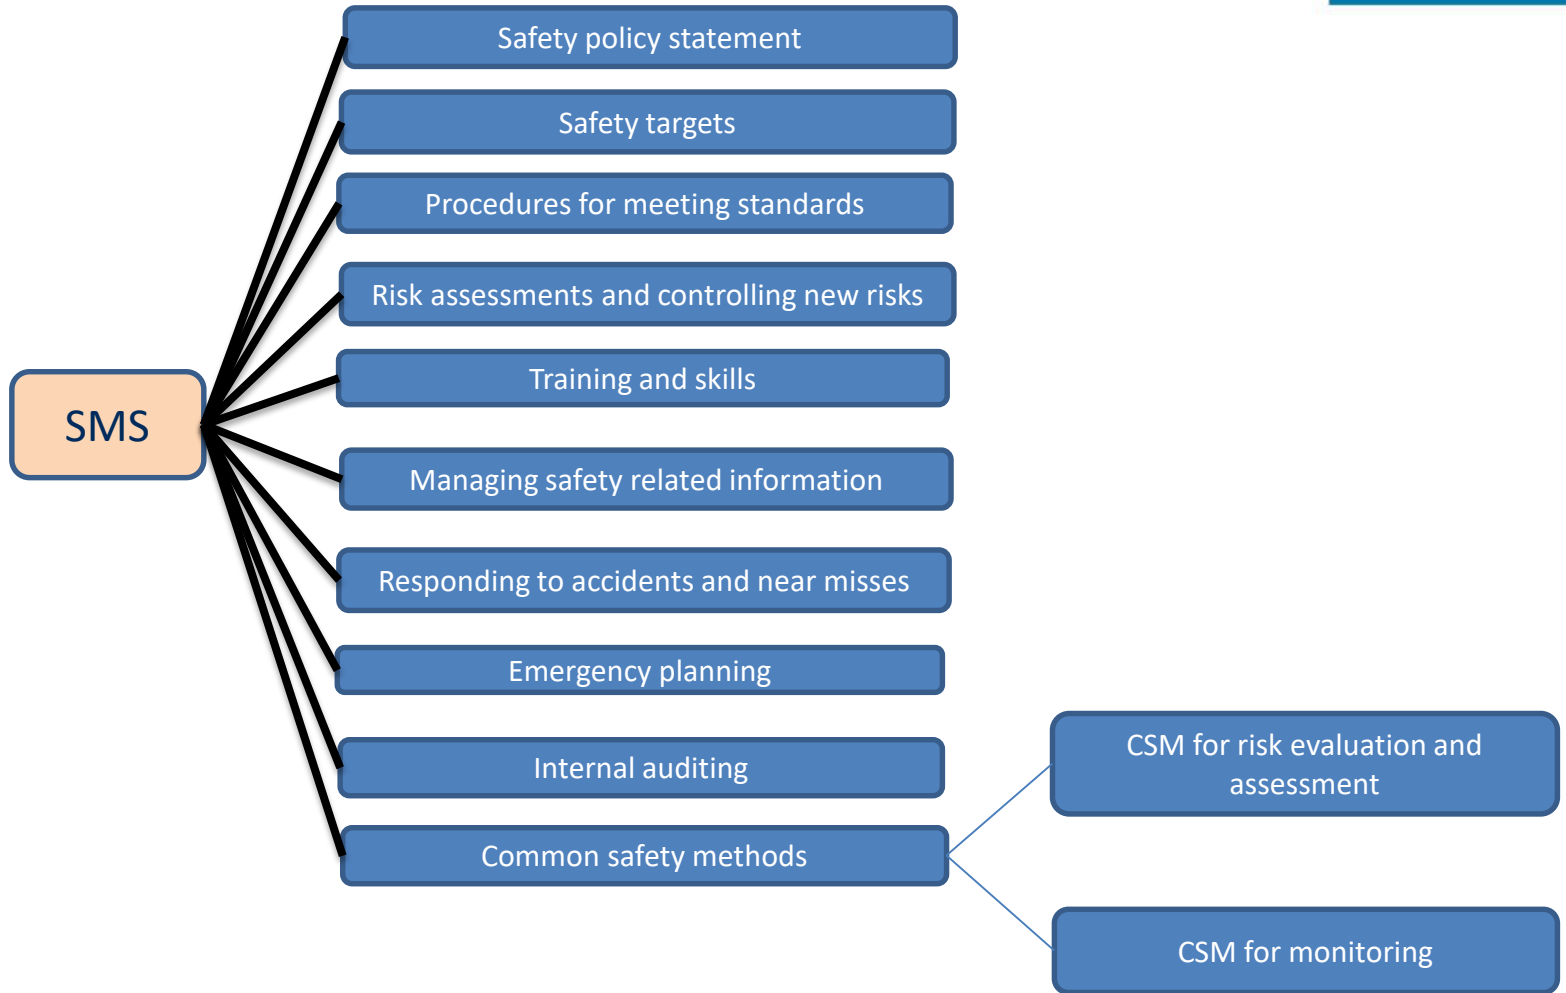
SMS

Safety policy statement

Safety targets

Procedures for meeting standards

Risk assessments and controlling new risks

Training and skills

Managing safety related information

Responding to accidents and near misses

Emergency planning

Internal auditing

Common safety methods

CSM for risk evaluation and assessment

CSM for monitoring